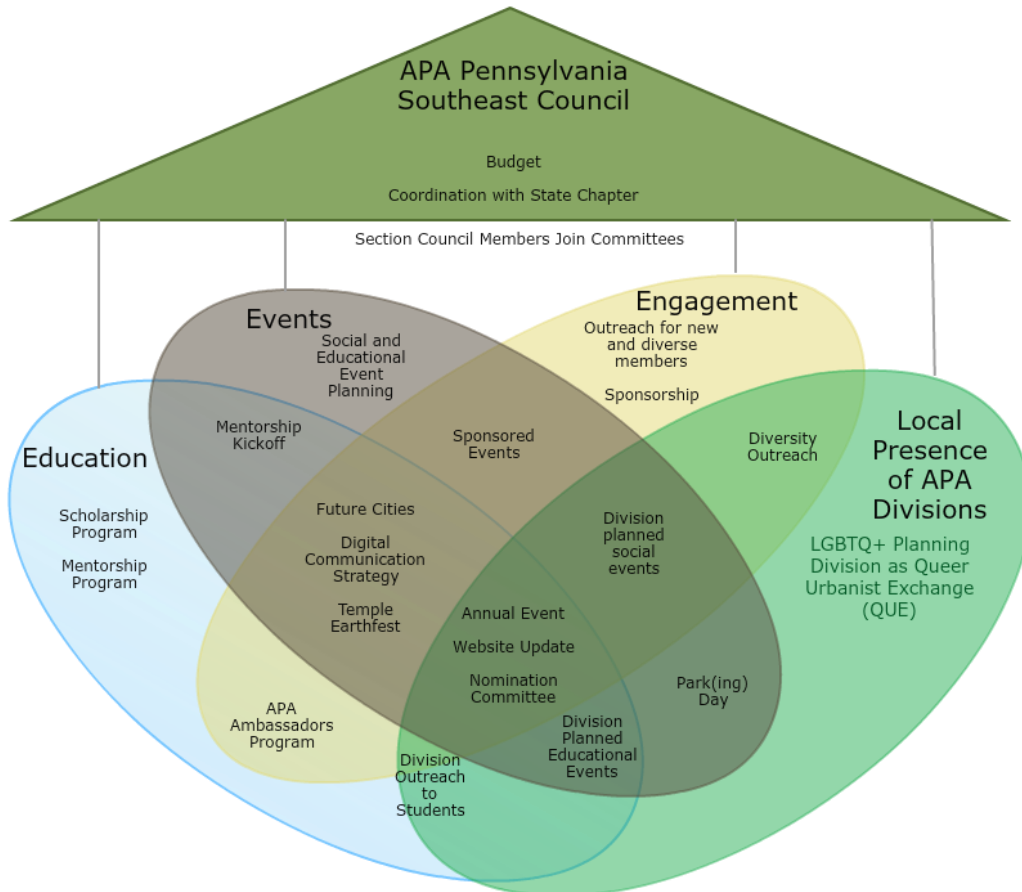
APA Pennsylvania Southeast Council

Budget

Coordination with State Chapter

Section Council Members Join Committees

Events

Social and Educational Event Planning

Engagement

Outreach for new and diverse members

Sponsorship

Education

Scholarship Program

Mentorship Program

Mentorship Kickoff

Sponsored Events

Diversity Outreach

Local Presence of APA Divisions

LGBTQ+ Planning Division as Queer Urbanist Exchange (QUE)

Future Cities

Digital Communication Strategy

Temple Earthfest

Division planned social events

Annual Event

Website Update

Nomination Committee

Park(ing) Day

APA Ambassadors Program

Division Planned Educational Events

Division Outreach to Students